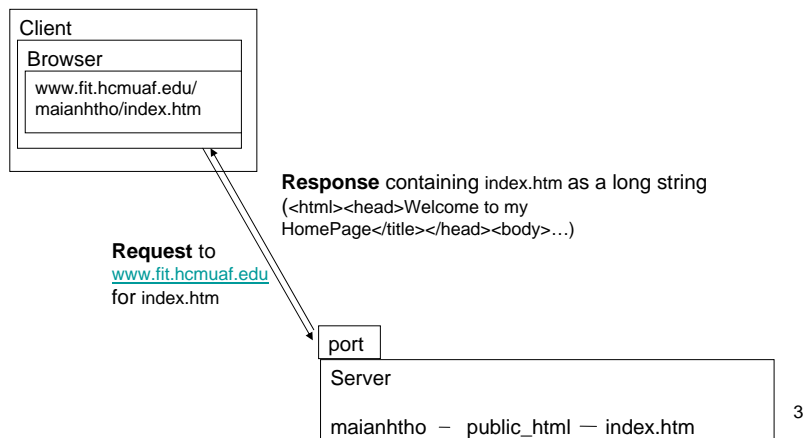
Client

Browser

www.fit.hcmuaf.edu/maianhtho/index.htm

**Response** containing index.htm as a long string (<html><head>Welcome to my HomePage</title></head><body>…)

**Request** to www.fit.hcmuaf.edu for index.htm

port

Server

maianhtho – public_html — index.htm

3